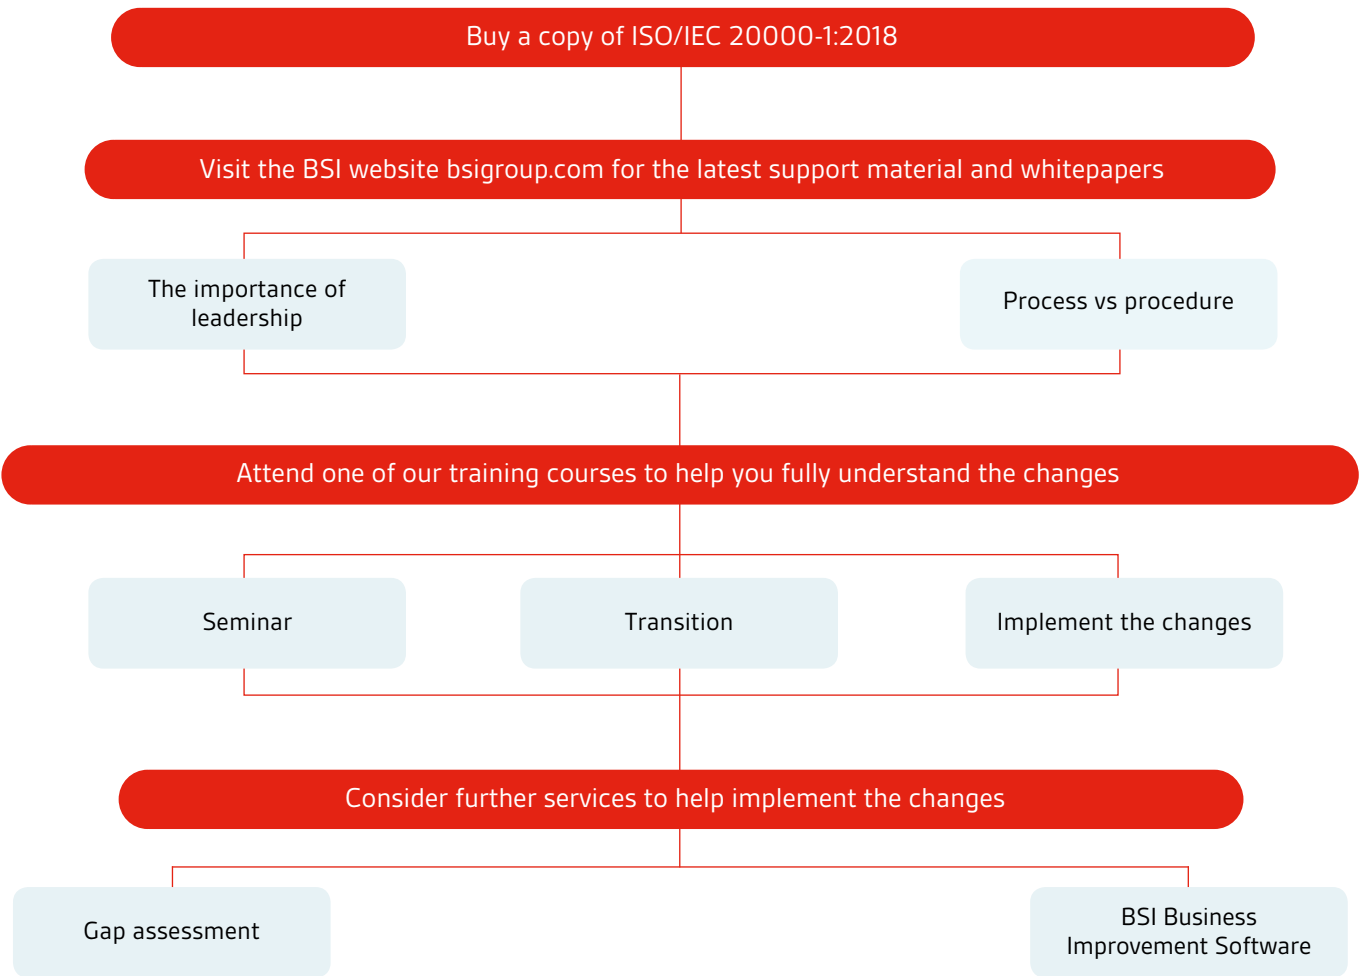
Buy a copy of ISO/IEC 20000-1:2018

Visit the BSI website bsigroup.com for the latest support material and whitepapers

The importance of leadership

Process vs procedure

Attend one of our training courses to help you fully understand the changes

Seminar

Transition

Implement the changes

Consider further services to help implement the changes

Gap assessment

BSI Business Improvement Software